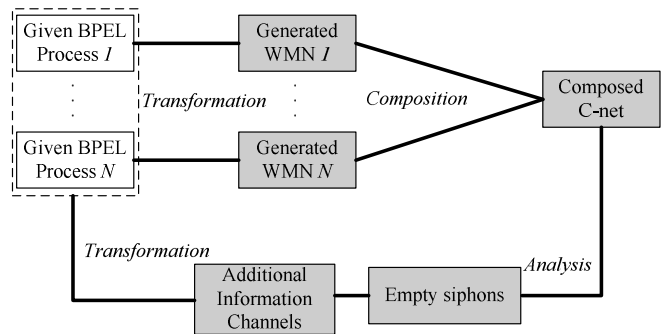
Given BPEL Process *I*

:

Given BPEL Process *N*

*Transformation*

Generated WMN *I*

:

Generated WMN *N*

*Composition*

Composed C-net

*Transformation*

Additional Information Channels

Empty siphons

*Analysis*